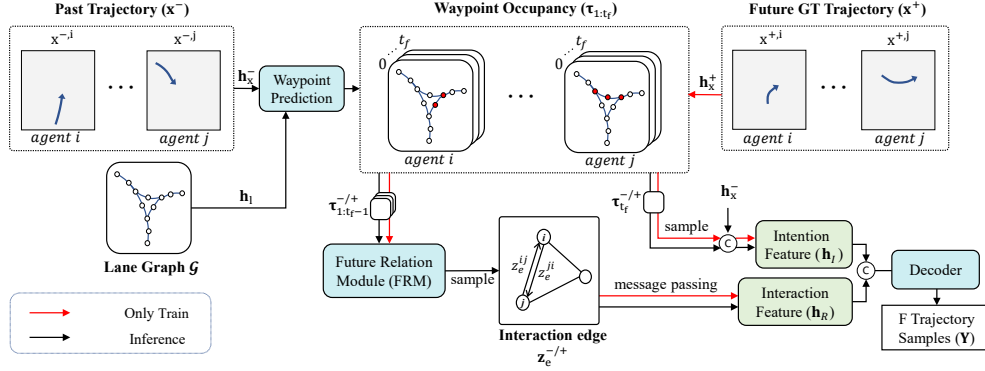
Past Trajectory ($\mathbf{x}^{-}$)

$\mathrm{x}^{-,\mathrm{i}}$

$\mathrm{x}^{-,\mathrm{j}}$

agent i

agent j

$\mathbf{h}_{\mathrm{x}}^{-}$

Waypoint Prediction

Waypoint Occupancy ($\boldsymbol{\tau}_{1:t_f}$)

$t_f$

0

$t_f$

0

agent i

agent j

Future GT Trajectory ($\mathbf{x}^{+}$)

$\mathrm{x}^{+,\mathrm{i}}$

$\mathrm{x}^{+,\mathrm{j}}$

$\mathbf{h}_{\mathrm{x}}^{+}$

agent i

agent j

$\mathbf{h}_{\mathrm{l}}$

Lane Graph $\mathcal{G}$

$\boldsymbol{\tau}_{1:t_f-1}^{-/+}$

$\boldsymbol{\tau}_{t_f}^{-/+}$

$\mathbf{h}_{\mathrm{x}}^{-}$

sample

C

Intention Feature ($\mathbf{h}_I$)

C

Decoder

Future Relation Module (FRM)

sample

i

$z_e^{ij}$

$z_e^{ji}$

j

message passing

Interaction Feature ($\mathbf{h}_R$)

F Trajectory Samples ($\mathbf{Y}$)

Only Train

Inference

Interaction edge

$\mathbf{z}_{\mathrm{e}}^{-/+}$